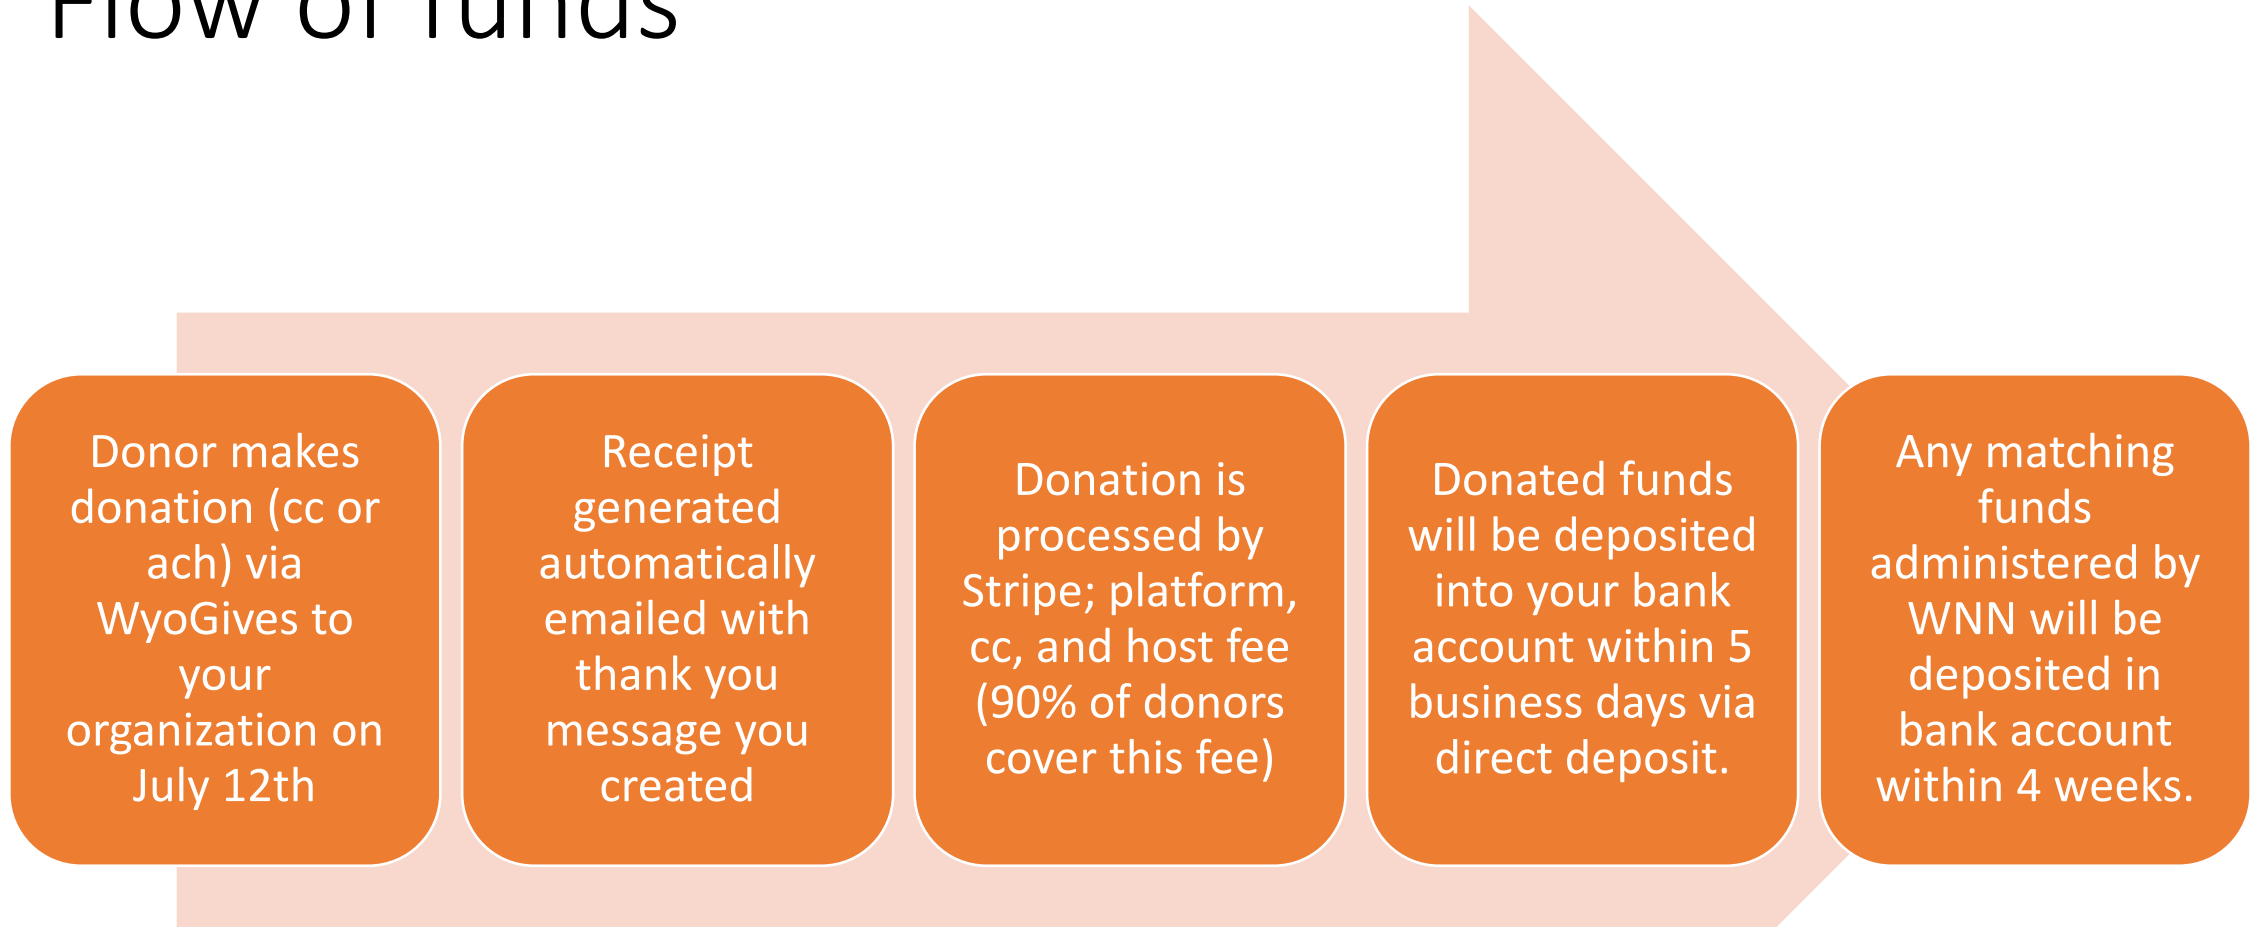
Flow of funds

Donor makes donation (cc or ach) via WyoGives to your organization on July 12th

Receipt generated automatically emailed with thank you message you created

Donation is processed by Stripe; platform, cc, and host fee (90% of donors cover this fee)

Donated funds will be deposited into your bank account within 5 business days via direct deposit.

Any matching funds administered by WNN will be deposited in bank account within 4 weeks.